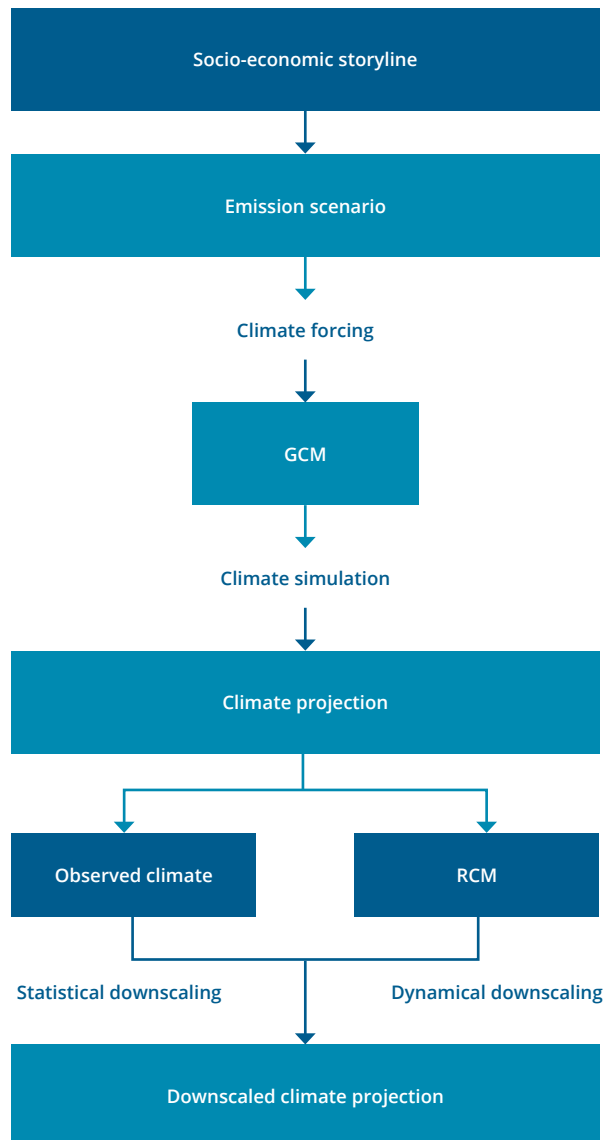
Socio-economic storyline

Emission scenario

Climate forcing

GCM

Climate simulation

Climate projection

Observed climate

RCM

Statistical downscaling

Dynamical downscaling

Downscaled climate projection